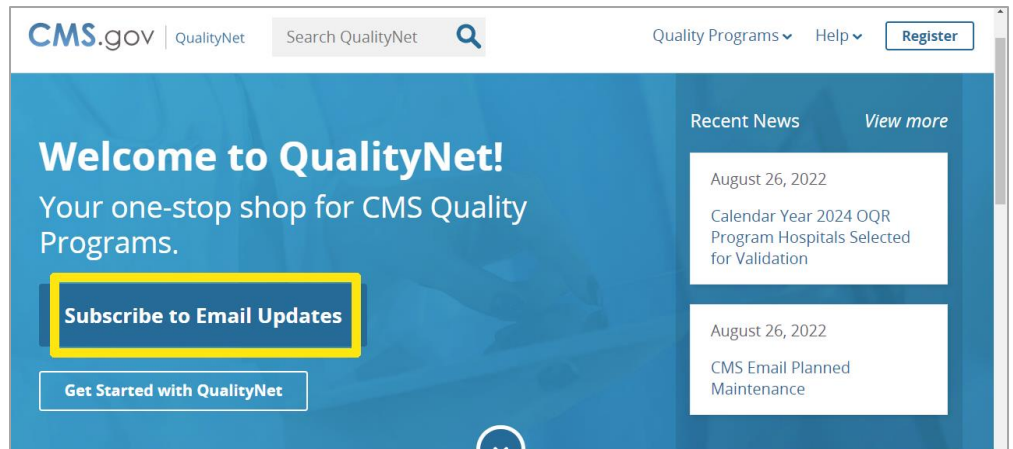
CMS.gov | QualityNet

Search QualityNet

Quality Programs Help Register

Welcome to QualityNet!

Your one-stop shop for CMS Quality Programs.

Subscribe to Email Updates

Get Started with QualityNet

Recent News View more

August 26, 2022

Calendar Year 2024 OQR Program Hospitals Selected for Validation

August 26, 2022

CMS Email Planned Maintenance